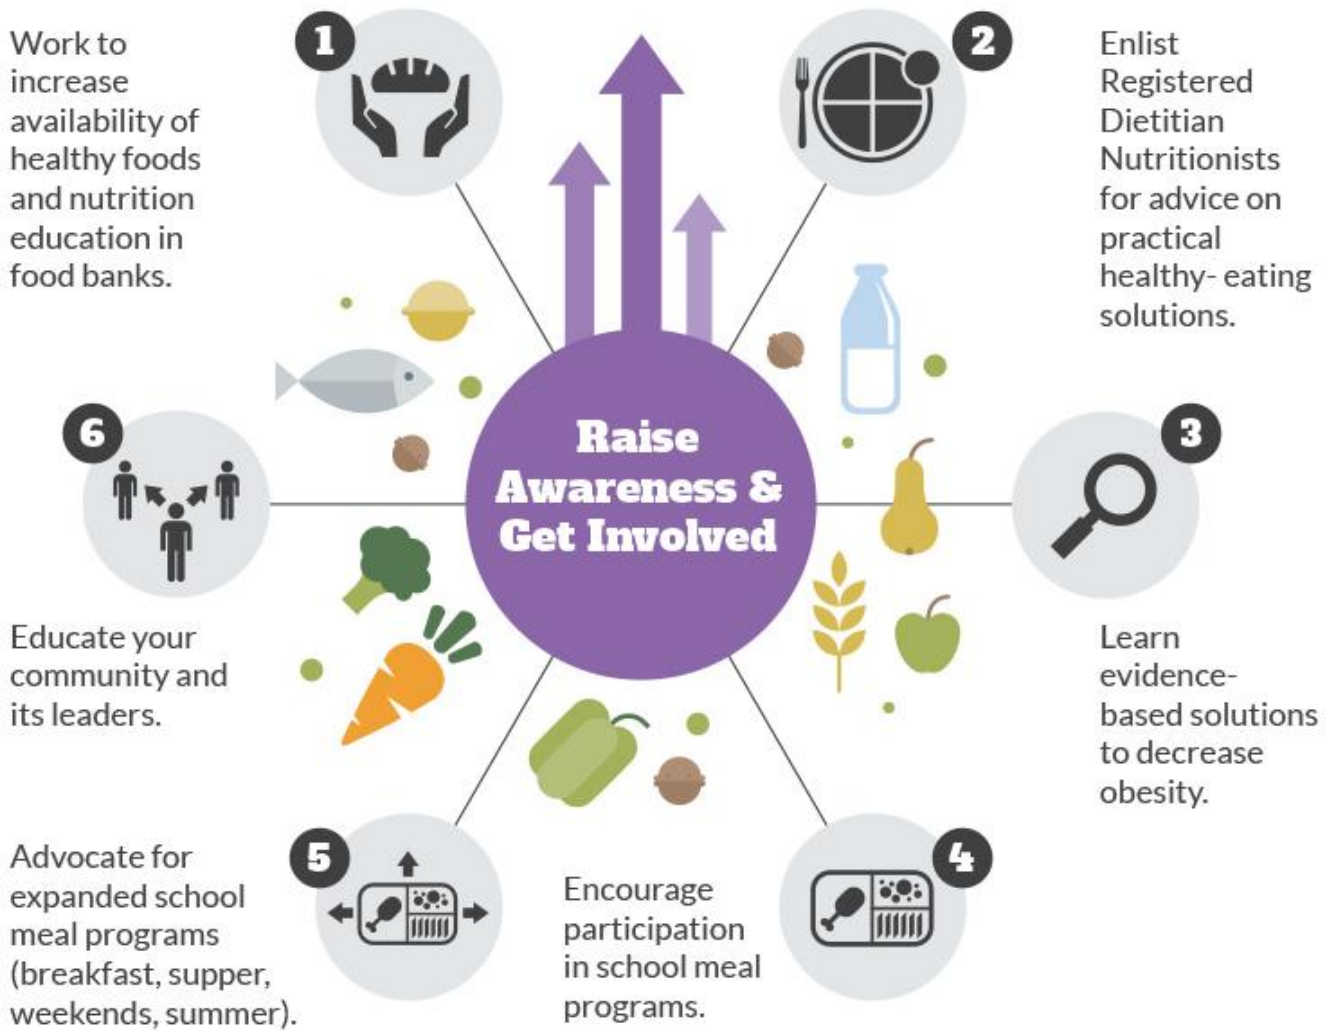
Raise Awareness & Get Involved

1
Work to increase availability of healthy foods and nutrition education in food banks.

2
Enlist Registered Dietitian Nutritionists for advice on practical healthy- eating solutions.

3
Learn evidence-based solutions to decrease obesity.

4
Encourage participation in school meal programs.

5
Advocate for expanded school meal programs (breakfast, supper, weekends, summer).

6
Educate your community and its leaders.